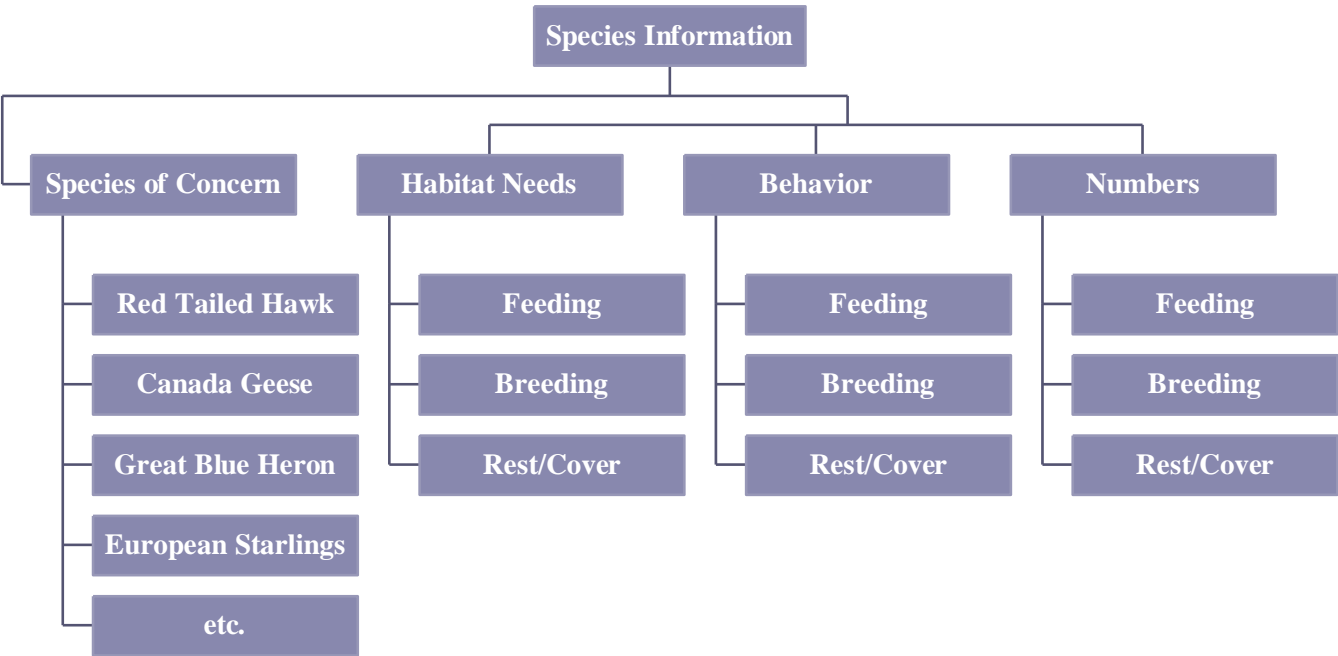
Species Information

Species of Concern

Red Tailed Hawk

Canada Geese

Great Blue Heron

European Starlings

etc.

Habitat Needs

Feeding

Breeding

Rest/Cover

Behavior

Feeding

Breeding

Rest/Cover

Numbers

Feeding

Breeding

Rest/Cover